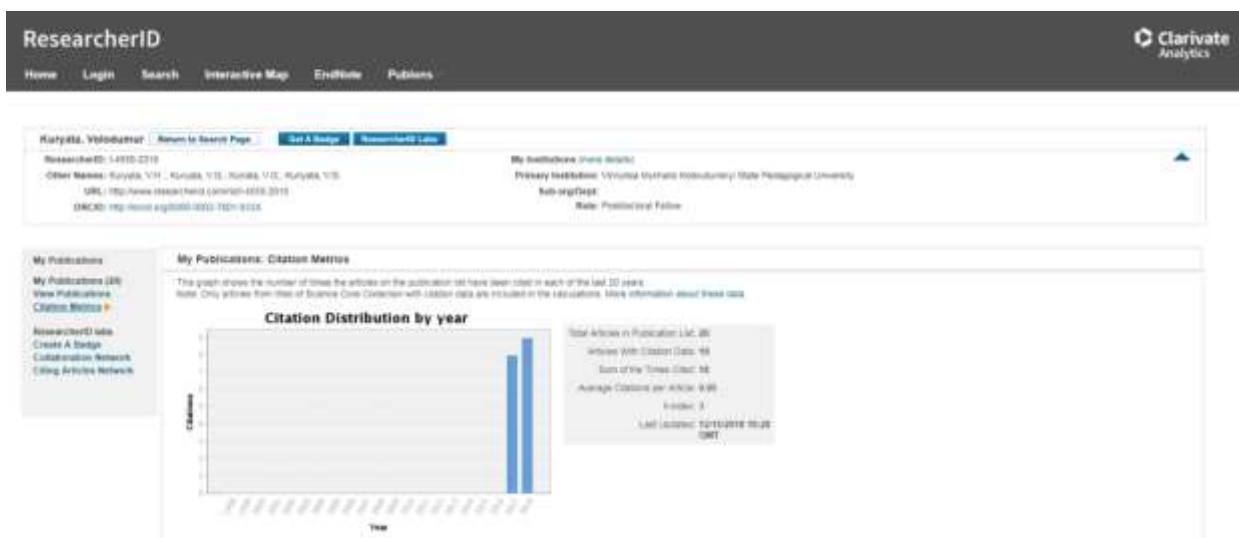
ResearcherID

Clarivate Analytics

Home Login Search Interactive Map EndNote Publons

Kuryata, Volodumur Return to Search Page Get A Badge ResearcherID Labs

ResearcherID: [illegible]

Other Names: Kuryata, V.H., Kuryata, V.G., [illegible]

URL: http://www.researcherid.com/rid/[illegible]

ORCID: http://orcid.org/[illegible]

My Institutions (more details)

Primary Institution: Vinnytsia Mykhailo Kotsiubynskyi State Pedagogical University

Sub-org/Dept:

Role: Postdoctoral Fellow

My Publications

My Publications ([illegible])
View Publications
Citation Metrics

ResearcherID labs
Create A Badge
Collaboration Network
Citing Articles Network

My Publications: Citation Metrics

This graph shows the number of times the articles on the publication list have been cited in each of the last 20 years.
Note: Only articles from Web of Science Core Collection with citation data are included in the calculations. More information about these data.

Citation Distribution by year

Citations

Year

Total Articles in Publication List: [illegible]
Articles With Citation Data: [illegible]
Sum of the Times Cited: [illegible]
Average Citations per Article: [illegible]
h-index: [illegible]
Last Updated: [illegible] GMT